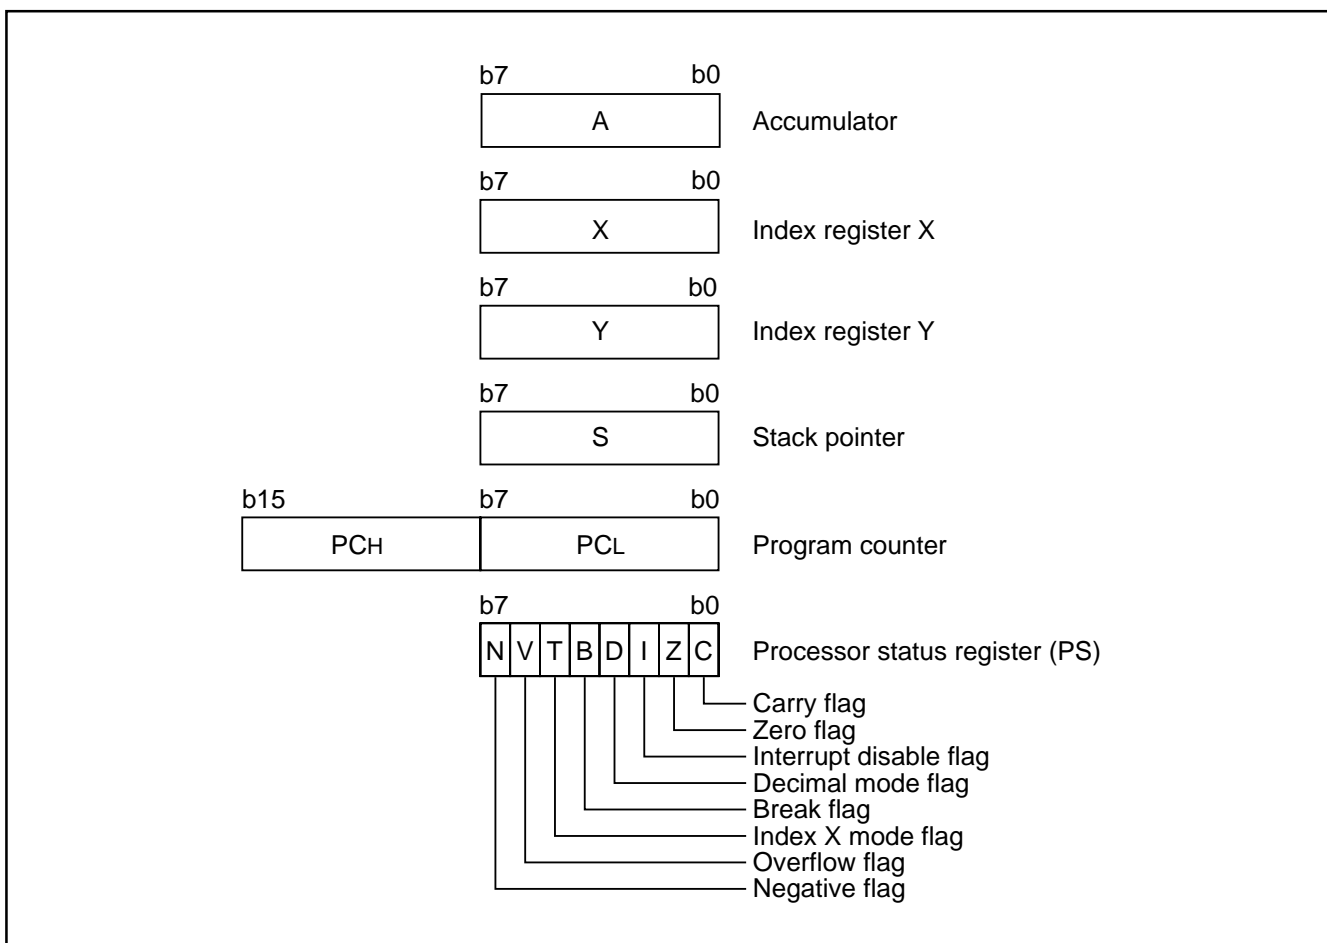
b7 b0
A
Accumulator

b7 b0
X
Index register X

b7 b0
Y
Index register Y

b7 b0
S
Stack pointer

b15 b7 b0
PCH PCL
Program counter

b7 b0
N V T B D I Z C
Processor status register (PS)

Carry flag
Zero flag
Interrupt disable flag
Decimal mode flag
Break flag
Index X mode flag
Overflow flag
Negative flag